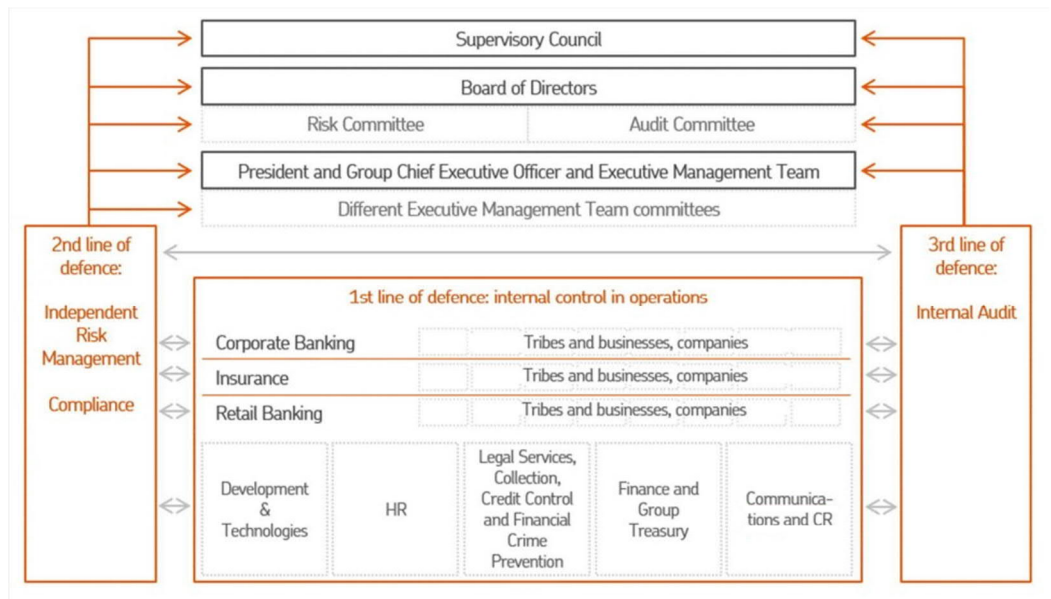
Supervisory Council

Board of Directors

Risk Committee

Audit Committee

President and Group Chief Executive Officer and Executive Management Team

Different Executive Management Team committees

2nd line of defence:

Independent Risk Management

Compliance

3rd line of defence:

Internal Audit

1st line of defence: internal control in operations

Corporate Banking

Tribes and businesses, companies

Insurance

Tribes and businesses, companies

Retail Banking

Tribes and businesses, companies

Development & Technologies

HR

Legal Services, Collection, Credit Control and Financial Crime Prevention

Finance and Group Treasury

Communica-tions and CR